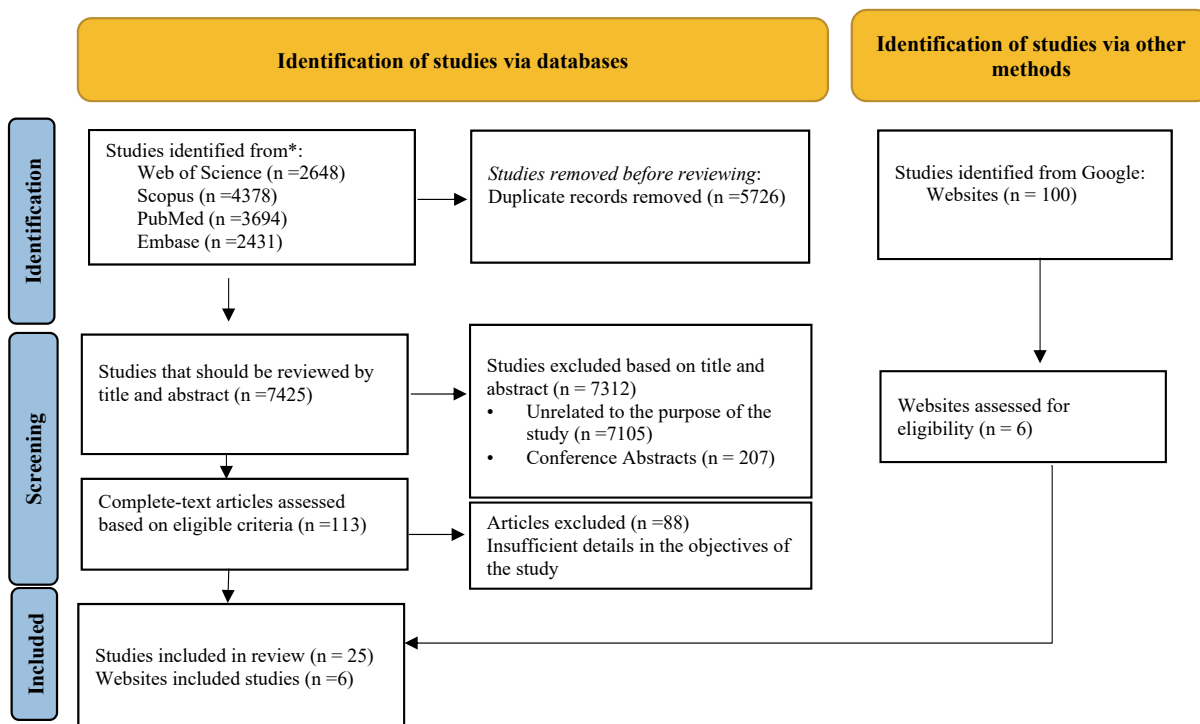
Identification of studies via databases

Identification of studies via other methods

Identification

Studies identified from*:
Web of Science (n =2648)
Scopus (n =4378)
PubMed (n =3694)
Embase (n =2431)

Studies removed before reviewing:
Duplicate records removed (n =5726)

Studies identified from Google:
Websites (n = 100)

Screening

Studies that should be reviewed by title and abstract (n =7425)

Studies excluded based on title and abstract (n = 7312)
• Unrelated to the purpose of the study (n =7105)
• Conference Abstracts (n = 207)

Websites assessed for eligibility (n = 6)

Complete-text articles assessed based on eligible criteria (n =113)

Articles excluded (n =88)
Insufficient details in the objectives of the study

Included

Studies included in review (n = 25)
Websites included studies (n =6)